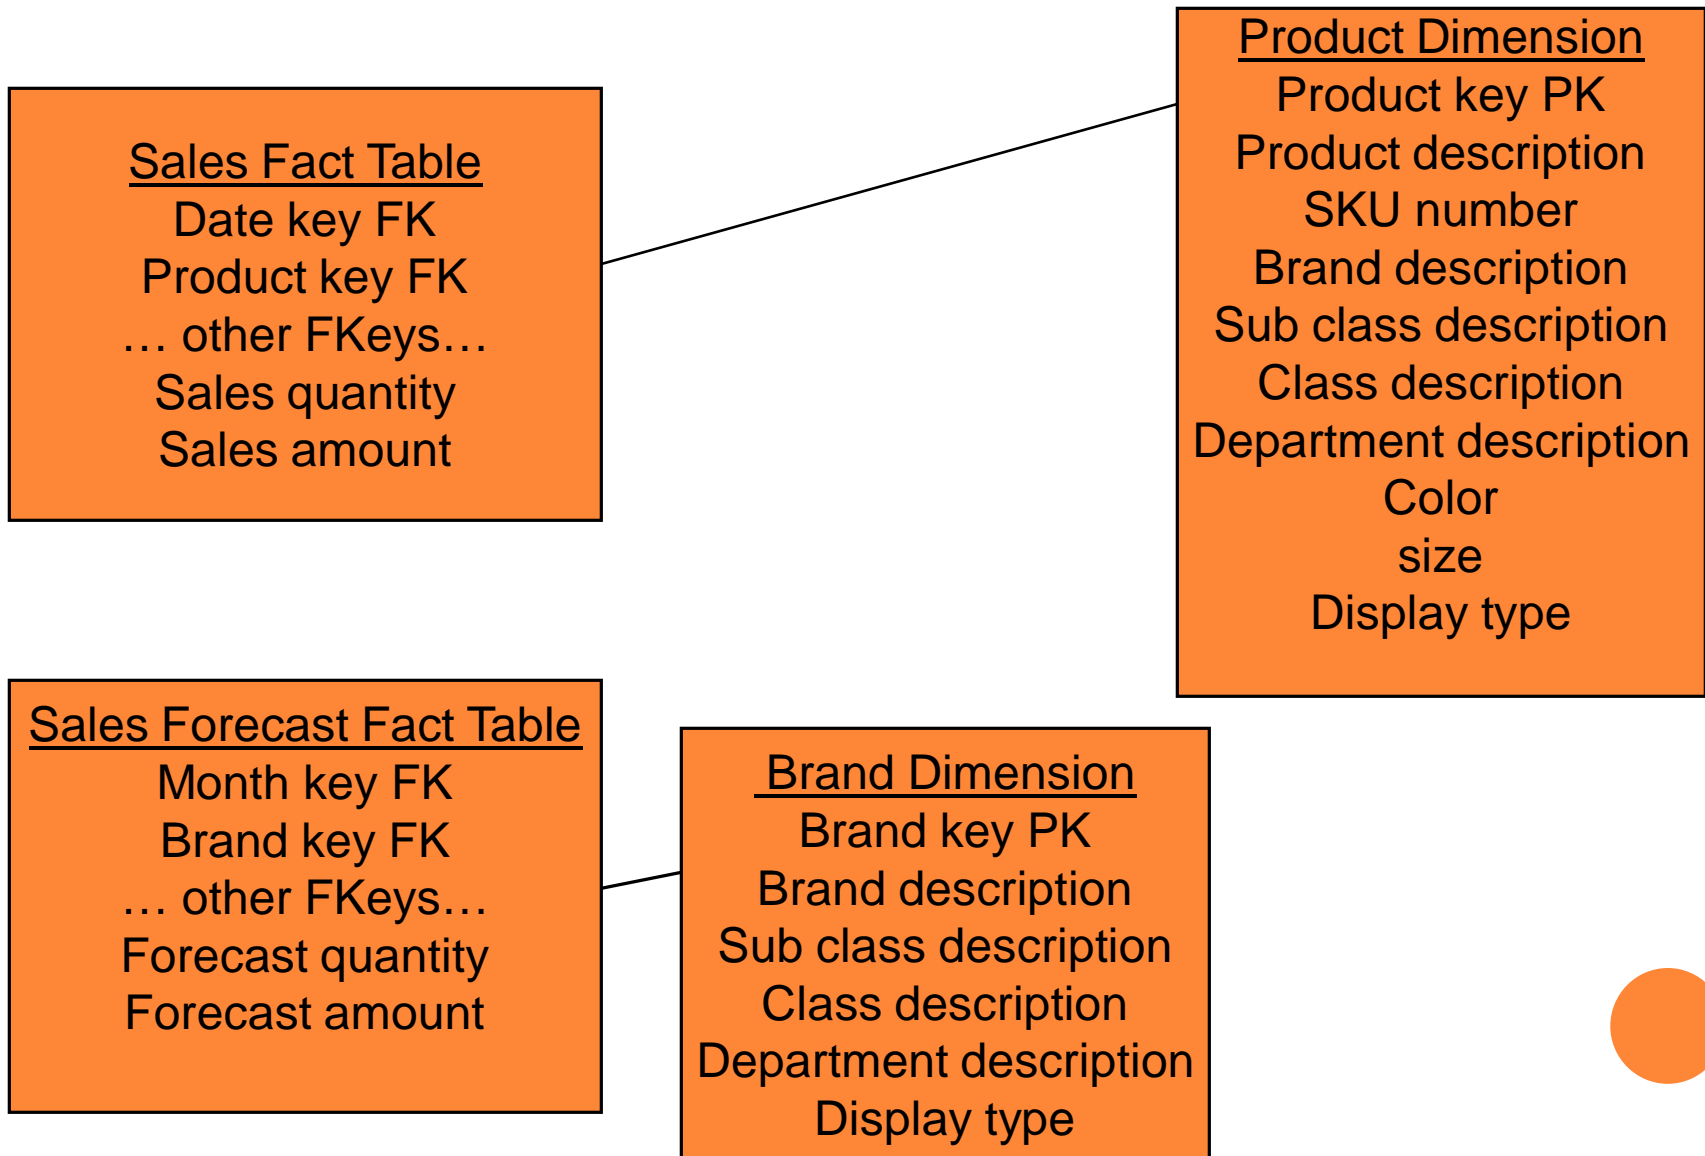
Sales Fact Table
Date key FK
Product key FK
… other FKeys…
Sales quantity
Sales amount

Product Dimension
Product key PK
Product description
SKU number
Brand description
Sub class description
Class description
Department description
Color
size
Display type

Sales Forecast Fact Table
Month key FK
Brand key FK
… other FKeys…
Forecast quantity
Forecast amount

Brand Dimension
Brand key PK
Brand description
Sub class description
Class description
Department description
Display type